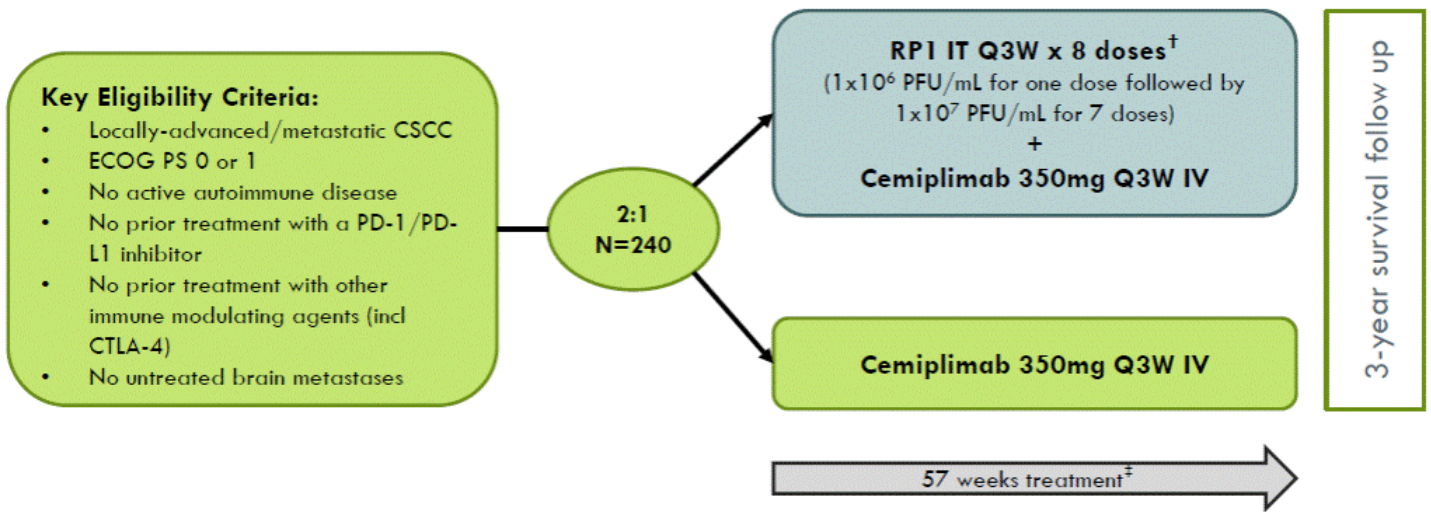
Key Eligibility Criteria:
- Locally-advanced/metastatic CSCC
- ECOG PS 0 or 1
- No active autoimmune disease
- No prior treatment with a PD-1/PD-L1 inhibitor
- No prior treatment with other immune modulating agents (incl CTLA-4)
- No untreated brain metastases

2:1
N=240

RP1 IT Q3W x 8 doses$^{\dagger}$
(1x10$^{6}$ PFU/mL for one dose followed by 1x10$^{7}$ PFU/mL for 7 doses)
+
Cemiplimab 350mg Q3W IV

Cemiplimab 350mg Q3W IV

3-year survival follow up

57 weeks treatment$^{\ddagger}$